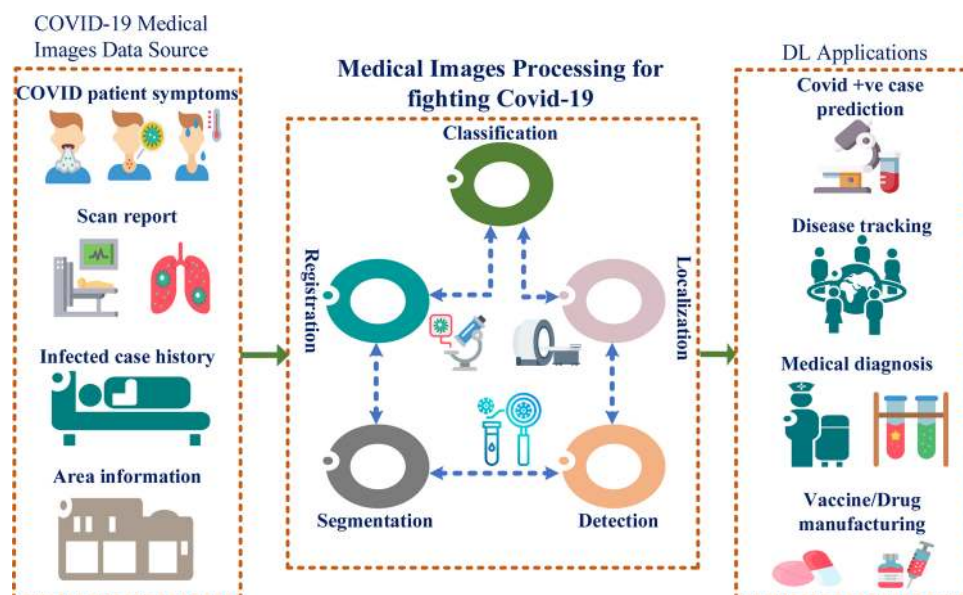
COVID-19 Medical Images Data Source

COVID patient symptoms

Scan report

Infected case history

Area information

Medical Images Processing for fighting Covid-19

Classification

Registration

Localization

Segmentation

Detection

DL Applications

Covid +ve case prediction

Disease tracking

Medical diagnosis

Vaccine/Drug manufacturing